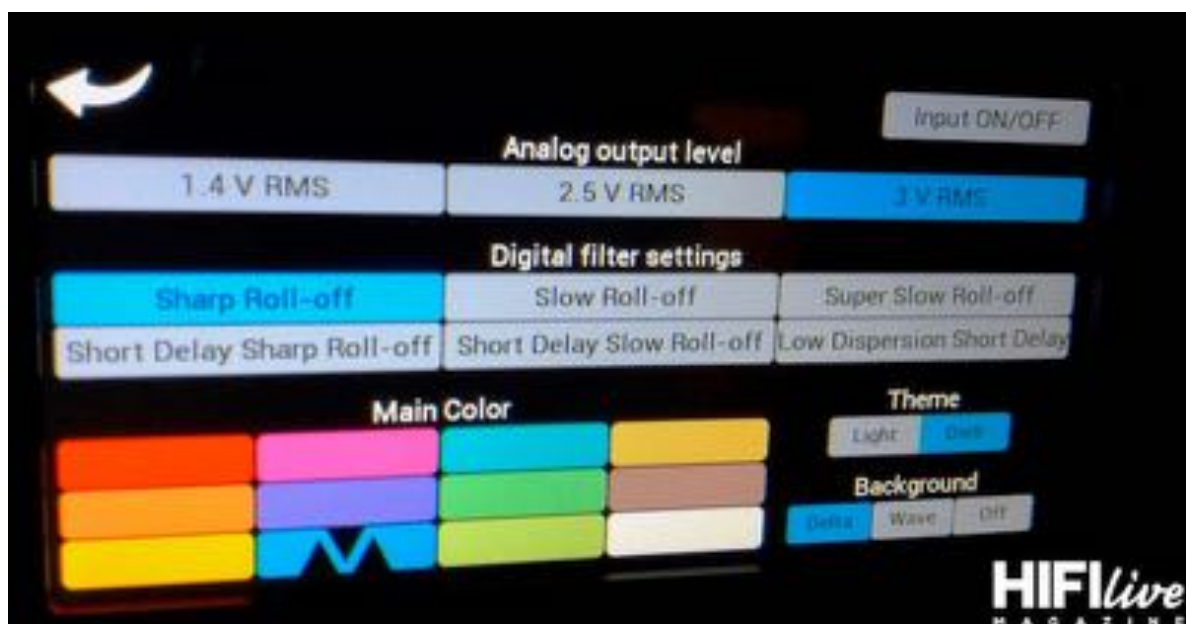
Input ON/OFF

Analog output level

1.4 V RMS

2.5 V RMS

3 V RMS

Digital filter settings

Sharp Roll-off

Slow Roll-off

Super Slow Roll-off

Short Delay Sharp Roll-off

Short Delay Slow Roll-off

Low Dispersion Short Delay

Main Color

Theme

Light

Dark

Background

Delta

Wave

Off

HIFI live MAGAZINE